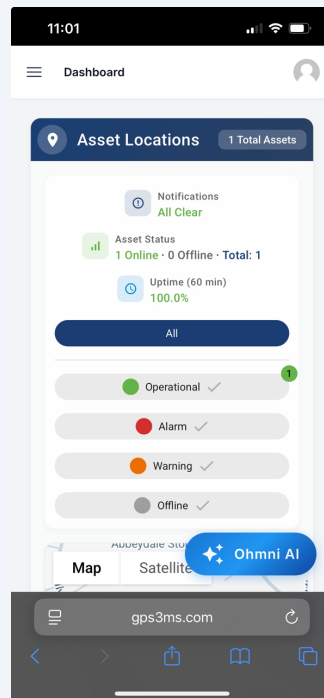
11:01

Dashboard

Asset Locations

1 Total Assets

Notifications
All Clear

Asset Status
1 Online · 0 Offline · Total: 1

Uptime (60 min)
100.0%

All

Operational

1

Alarm

Warning

Offline

Abbeydale Sto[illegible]

Map

Satellit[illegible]

Ohmni AI

gps3ms.com